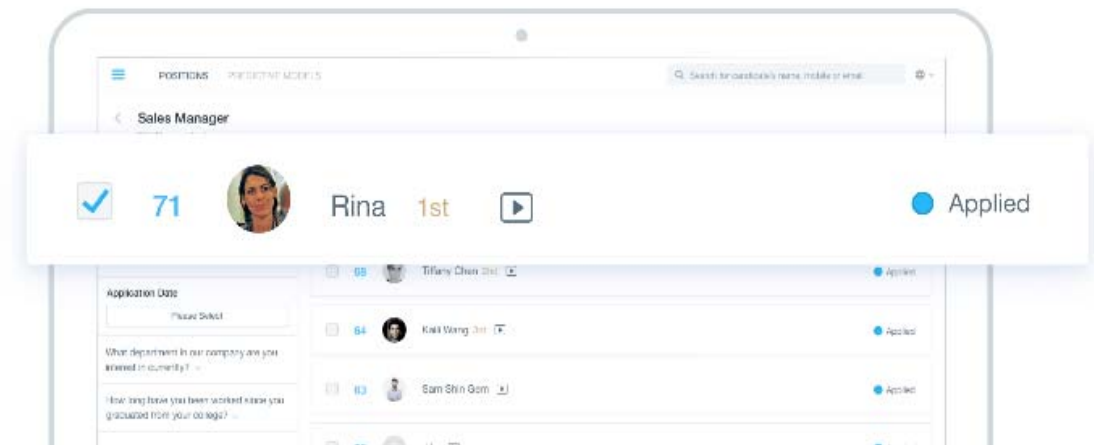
POSITIONS PREDICTIVE MODELS

Search for candidate's name, mobile or email

Sales Manager

71 Rina 1st

Applied

Application Date

Please Select

What department in our company are you interested in currently?

How long have you been worked since you graduated from your college?

66 Tiffany Chen 2nd

Applied

64 Kalil Wong 3rd

Applied

63 Sam Shin Gom

Applied